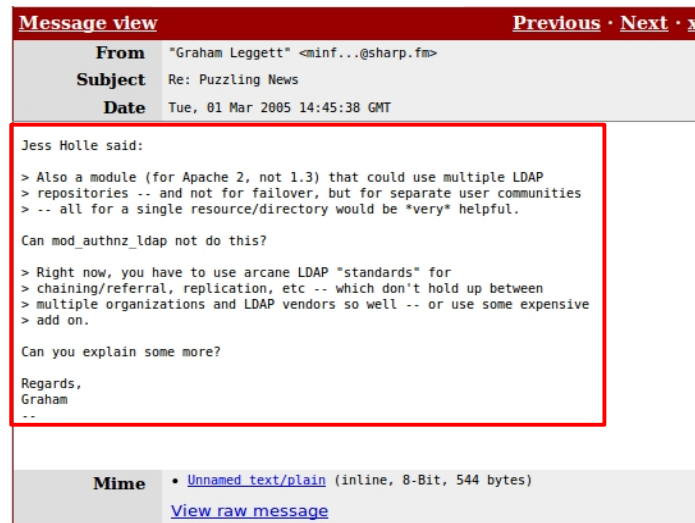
Message view Previous · Next · x

| From | "Graham Leggett" <minf...@sharp.fm> |
|---|---|
| Subject | Re: Puzzling News |
| Date | Tue, 01 Mar 2005 14:45:38 GMT |

Jess Holle said:

> Also a module (for Apache 2, not 1.3) that could use multiple LDAP
> repositories -- and not for failover, but for separate user communities
> -- all for a single resource/directory would be *very* helpful.

Can mod_authnz_ldap not do this?

> Right now, you have to use arcane LDAP "standards" for
> chaining/referral, replication, etc -- which don't hold up between
> multiple organizations and LDAP vendors so well -- or use some expensive
> add on.

Can you explain some more?

Regards,
Graham
--

Mime • Unnamed text/plain (inline, 8-Bit, 544 bytes)
View raw message